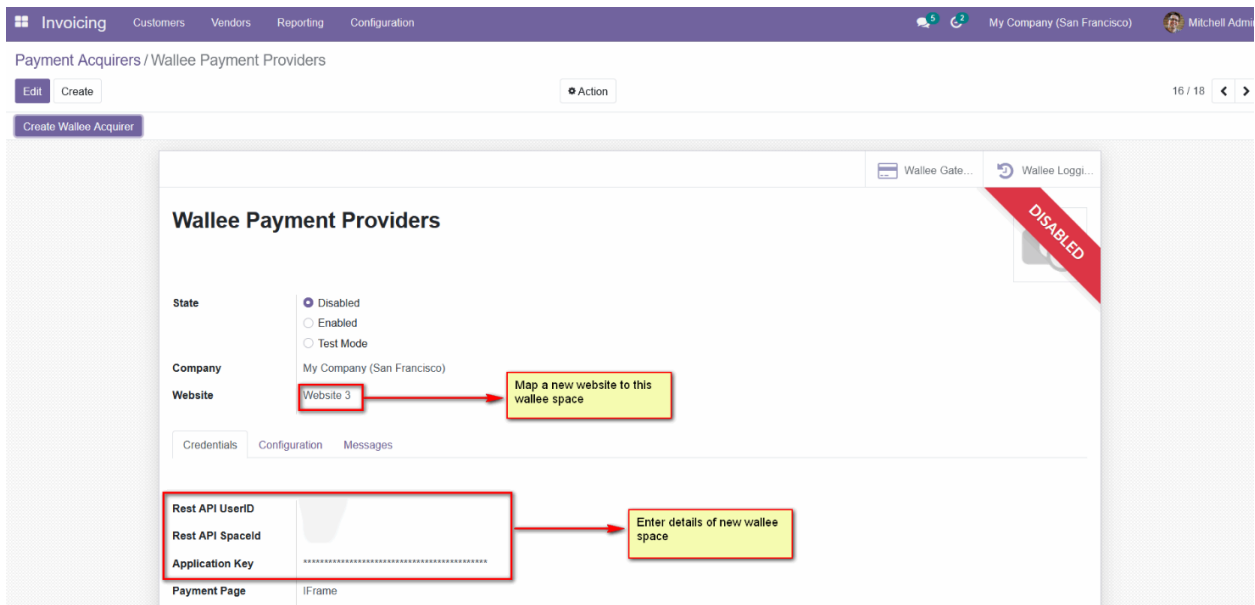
Invoicing Customers Vendors Reporting Configuration 5 2 My Company (San Francisco) Mitchell Admi

Payment Acquirers / Wallee Payment Providers

Edit Create ⚙ Action 16 / 18 < >

Create Wallee Acquirer

Wallee Gate... Wallee Loggi...

Wallee Payment Providers

DISABLED

State
Disabled
Enabled
Test Mode

Company My Company (San Francisco)

Website Website 3

Map a new website to this wallee space

Credentials Configuration Messages

Rest API UserID
Rest API SpaceId
Application Key ******************************************

Enter details of new wallee space

Payment Page IFrame